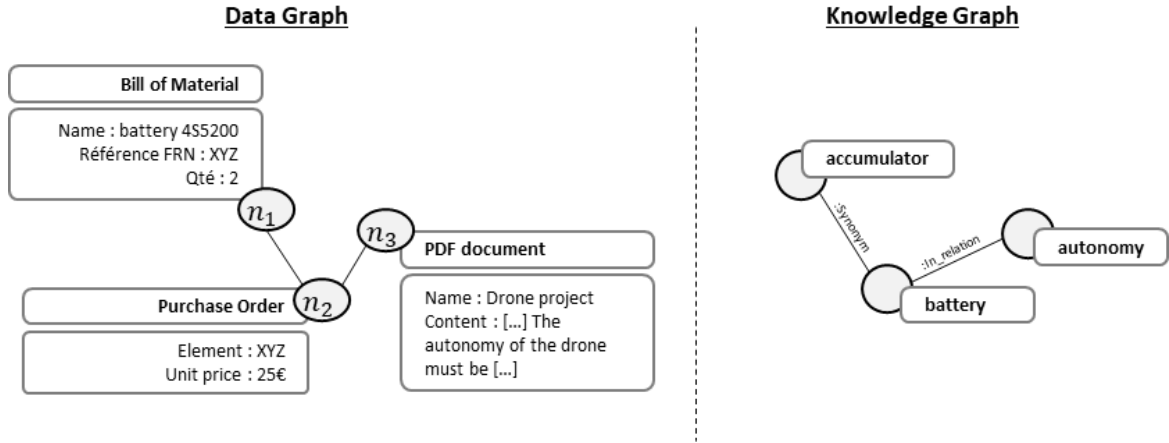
Data Graph

Bill of Material

Name : battery 4S5200
Référence FRN : XYZ
Qté : 2

$n_1$

$n_3$

PDF document

Purchase Order

$n_2$

Element : XYZ
Unit price : 25€

Name : Drone project
Content : […] The autonomy of the drone must be […]

Knowledge Graph

accumulator

:Synonym

:In_relation

autonomy

battery